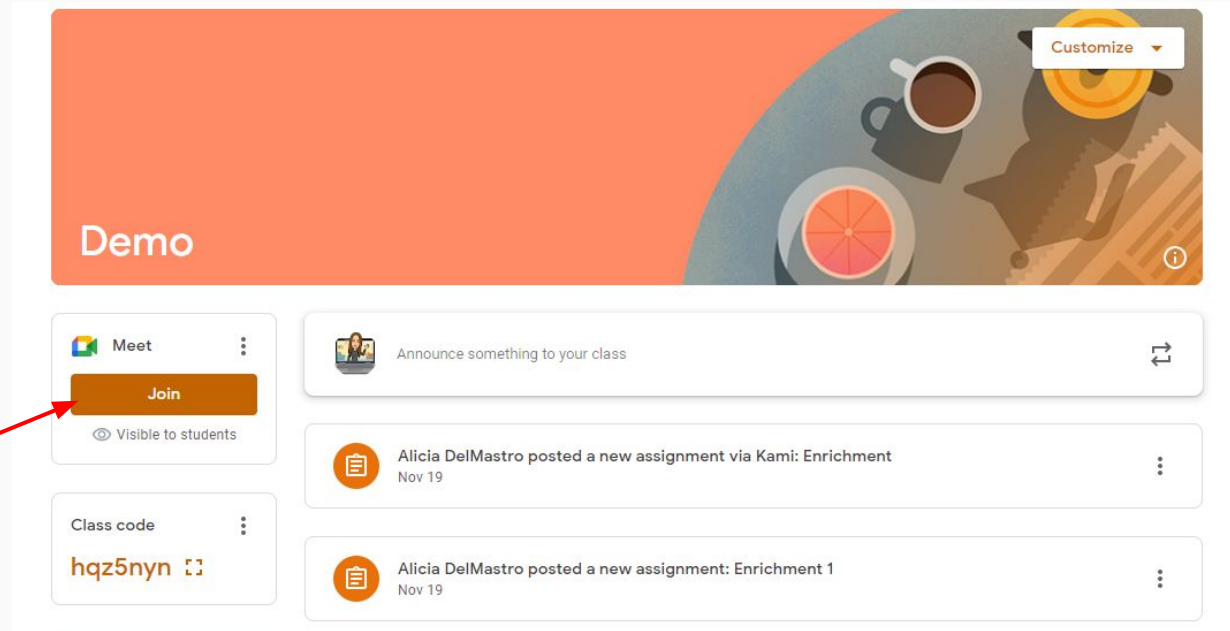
Customize

Demo

Meet

Join

Visible to students

Class code

hqz5nyn

Announce something to your class

Alicia DelMastro posted a new assignment via Kami: Enrichment
Nov 19

Alicia DelMastro posted a new assignment: Enrichment 1
Nov 19